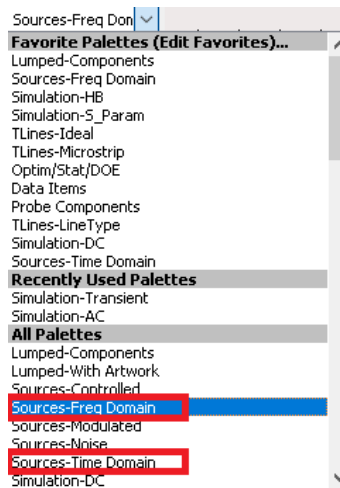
Sources-Freq Don

Favorite Palettes (Edit Favorites)...
Lumped-Components
Sources-Freq Domain
Simulation-HB
Simulation-S_Param
TLines-Ideal
TLines-Microstrip
Optim/Stat/DOE
Data Items
Probe Components
TLines-LineType
Simulation-DC
Sources-Time Domain

Recently Used Palettes
Simulation-Transient
Simulation-AC

All Palettes
Lumped-Components
Lumped-With Artwork
Sources-Controlled
Sources-Freq Domain
Sources-Modulated
Sources-Noise
Sources-Time Domain
Simulation-DC